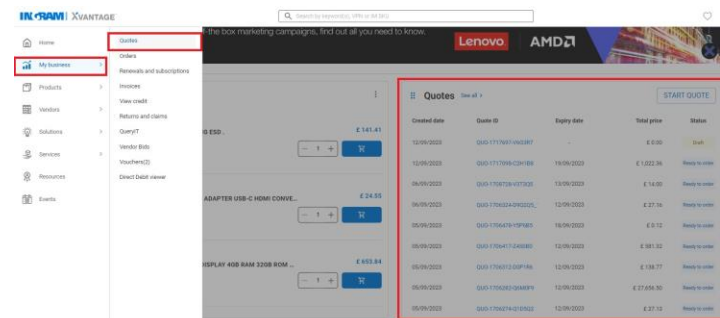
INGRAM | XVANTAGE

Search by keyword(s), VPN or IM SKU

Home
My business
Products
Vendors
Solutions
Services
Resources
Events

Quotes
Orders
Renewals and subscriptions
Invoices
View credit
Returns and claims
QueryIT
Vendor Bids
Vouchers(2)
Direct Debit viewer

-the box marketing campaigns, find out all you need to know.

Lenovo AMD

G ESD..
£ 141.41
- 1 +

ADAPTER USB-C HDMI CONVE...
£ 24.93
- 1 +

SPLAY 4GB RAM 32GB ROM ...
£ 603.84
- 1 +

Quotes See all >
START QUOTE

| Created date | Quote ID | Expiry date | Total price | Status |
|---|---|---|---|---|
| 12/09/2023 | QUO-1717697-V6G3R7 | - | £ 0.00 | Draft |
| 12/09/2023 | QUO-1717698-C2H1B8 | 19/09/2023 | £ 1,022.36 | Ready to order |
| 06/09/2023 | QUO-1706728-V3T3Q8 | 13/09/2023 | £ 14.00 | Ready to order |
| 06/09/2023 | QUO-1706224-D9Q2Z5 | 13/09/2023 | £ 27.16 | Ready to order |
| 05/09/2023 | QUO-1706478-Y5P6R1 | 12/09/2023 | £ 0.12 | Ready to order |
| 05/09/2023 | QUO-1706417-Z4N6B5 | 12/09/2023 | £ 381.32 | Ready to order |
| 05/09/2023 | QUO-1706312-D5P1R6 | 12/09/2023 | £ 138.77 | Ready to order |
| 05/09/2023 | QUO-1706282-Q6M8F9 | 12/09/2023 | £ 27,658.50 | Ready to order |
| 05/09/2023 | QUO-1706279-D1D5Q2 | 12/09/2023 | £ 27.13 | Ready to order |